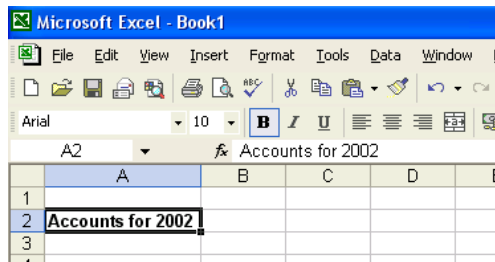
Microsoft Excel - Book1

File Edit View Insert Format Tools Data Window

Arial 10 B I U

A2 fx Accounts for 2002

| | A | B | C | D |
|---|---|---|---|---|
| 1 | | | | |
| 2 | Accounts for 2002 | | | |
| 3 | | | | |